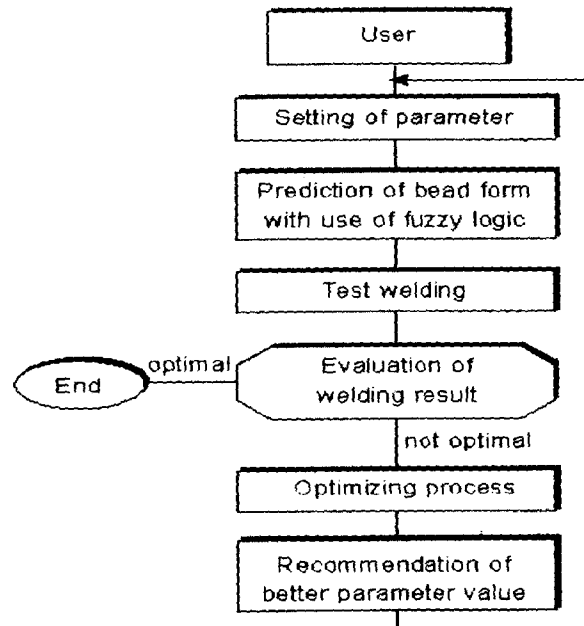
User

Setting of parameter

Prediction of bead form with use of fuzzy logic

Test welding

End

optimal

Evaluation of welding result

not optimal

Optimizing process

Recommendation of better parameter value